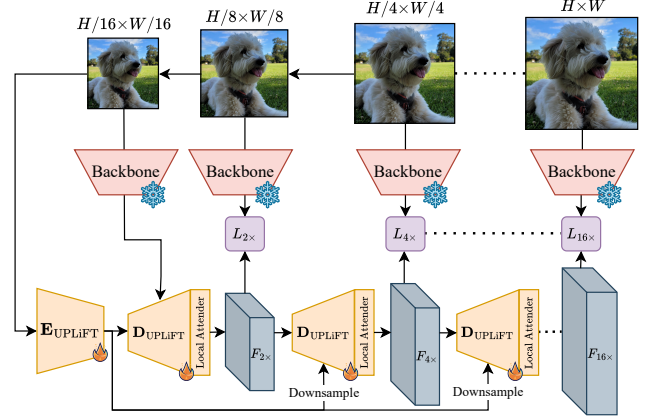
$H/16 \times W/16$

$H/8 \times W/8$

$H/4 \times W/4$

$H \times W$

Backbone

Backbone

Backbone

Backbone

$L_{2\times}$

$L_{4\times}$

$L_{16\times}$

$\mathbf{E}_{\text{UPLiFT}}$

$\mathbf{D}_{\text{UPLiFT}}$

Local Attender

$F_{2\times}$

$\mathbf{D}_{\text{UPLiFT}}$

Local Attender

$F_{4\times}$

$\mathbf{D}_{\text{UPLiFT}}$

Local Attender

$F_{16\times}$

Downsample

Downsample